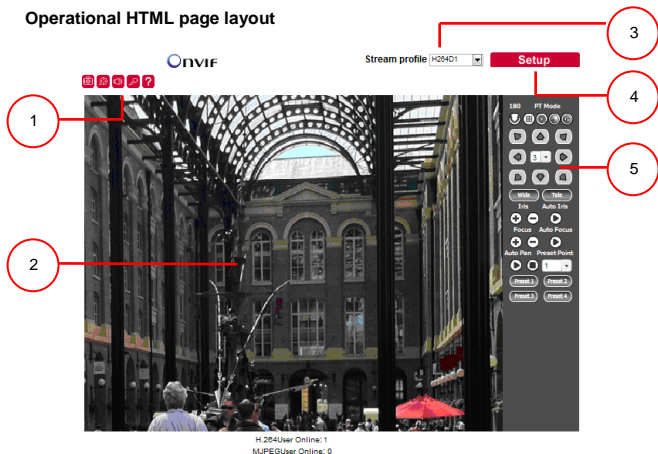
Operational HTML page layout

ONVIF

Stream profile H264D1

Setup

1

2

3

4

5

180 PT Mode

3

Wide Tele

Iris Auto Iris

Focus Auto Focus

Auto Pan Preset Point

1

Preset 1 Preset 2

Preset 3 Preset 4

H.264User Online: 1
MJPEGUser Online: 0